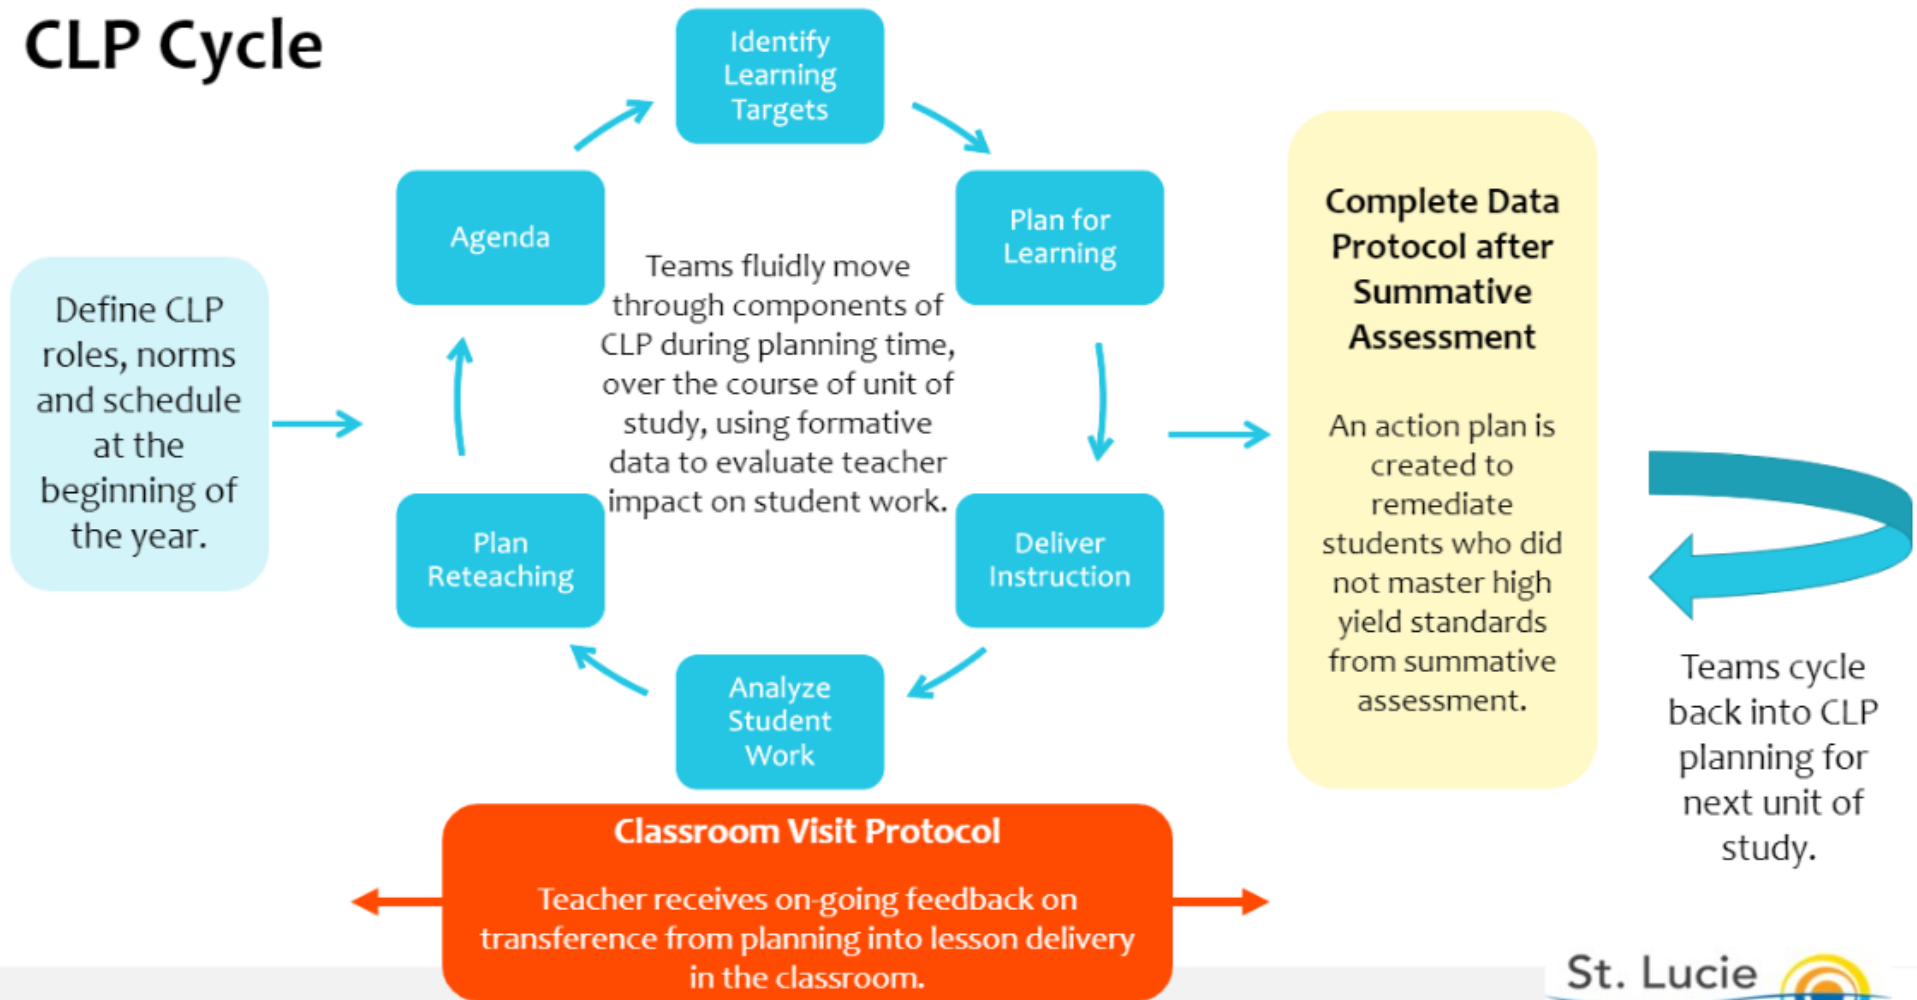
CLP Cycle

Define CLP roles, norms and schedule at the beginning of the year.

Identify Learning Targets

Plan for Learning

Deliver Instruction

Analyze Student Work

Plan Reteaching

Agenda

Teams fluidly move through components of CLP during planning time, over the course of unit of study, using formative data to evaluate teacher impact on student work.

Complete Data Protocol after Summative Assessment

An action plan is created to remediate students who did not master high yield standards from summative assessment.

Teams cycle back into CLP planning for next unit of study.

Classroom Visit Protocol

Teacher receives on-going feedback on transference from planning into lesson delivery in the classroom.

St. Lucie